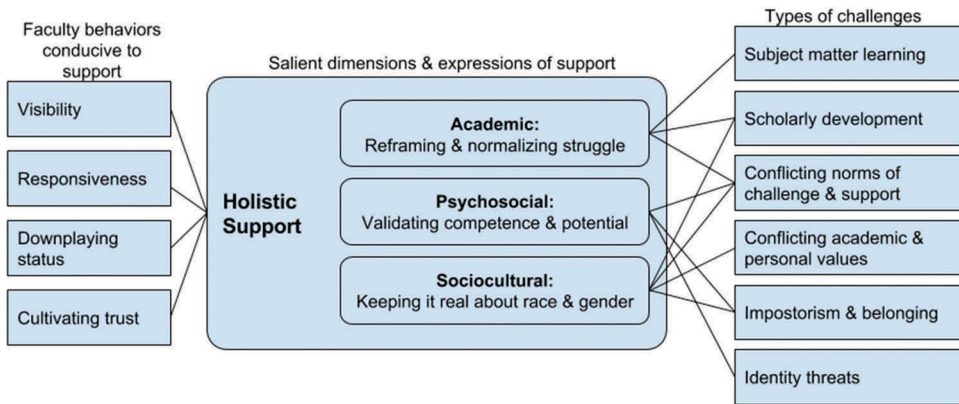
Faculty behaviors conducive to support

Visibility

Responsiveness

Downplaying status

Cultivating trust

Salient dimensions & expressions of support

Holistic Support

Academic:
Reframing & normalizing struggle

Psychosocial:
Validating competence & potential

Sociocultural:
Keeping it real about race & gender

Types of challenges

Subject matter learning

Scholarly development

Conflicting norms of challenge & support

Conflicting academic & personal values

Impostorism & belonging

Identity threats